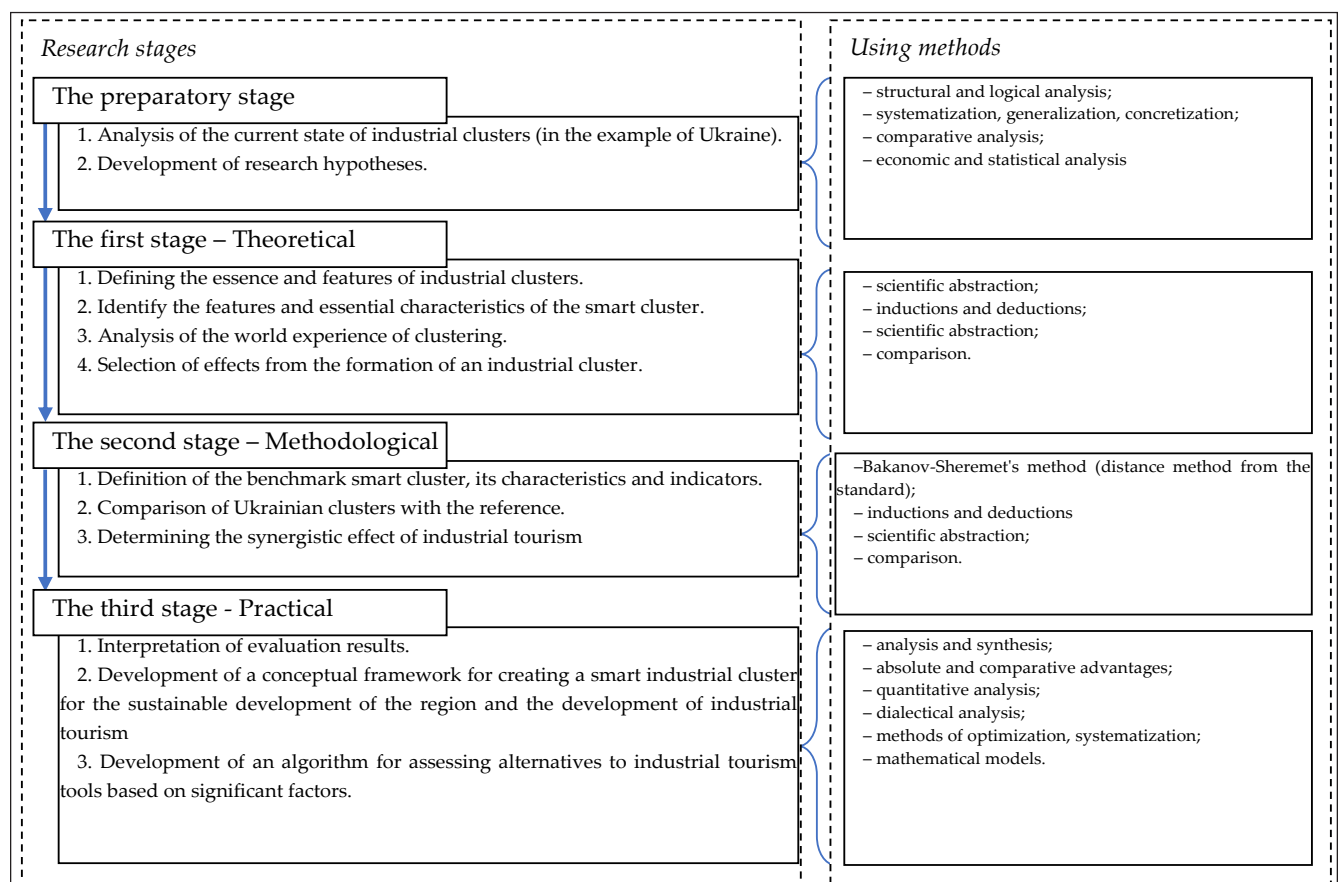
Research stages

The preparatory stage

1. Analysis of the current state of industrial clusters (in the example of Ukraine).
2. Development of research hypotheses.

The first stage – Theoretical

1. Defining the essence and features of industrial clusters.
2. Identify the features and essential characteristics of the smart cluster.
3. Analysis of the world experience of clustering.
4. Selection of effects from the formation of an industrial cluster.

The second stage – Methodological

1. Definition of the benchmark smart cluster, its characteristics and indicators.
2. Comparison of Ukrainian clusters with the reference.
3. Determining the synergistic effect of industrial tourism

The third stage - Practical

1. Interpretation of evaluation results.
2. Development of a conceptual framework for creating a smart industrial cluster for the sustainable development of the region and the development of industrial tourism
3. Development of an algorithm for assessing alternatives to industrial tourism tools based on significant factors.

Using methods

– structural and logical analysis;
– systematization, generalization, concretization;
– comparative analysis;
– economic and statistical analysis

– scientific abstraction;
– inductions and deductions;
– scientific abstraction;
– comparison.

–Bakanov-Sheremet's method (distance method from the standard);
– inductions and deductions
– scientific abstraction;
– comparison.

– analysis and synthesis;
– absolute and comparative advantages;
– quantitative analysis;
– dialectical analysis;
– methods of optimization, systematization;
– mathematical models.